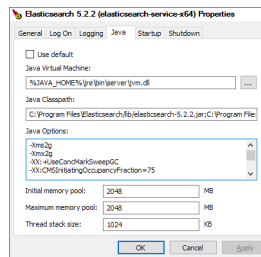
Elasticsearch 5.2.2 (elasticsearch-service-x64) Properties

General | Log On | Logging | Java | Startup | Shutdown

Use default

Java Virtual Machine:

%JAVA_HOME%\jre\bin\server\jvm.dll

...

Java Classpath:

C:\Program Files\Elasticsearch\lib\elasticsearch-5.2.2.jar;C:\Program Files

Java Options:

-Xms2g
-Xmx2g
-XX:+UseConcMarkSweepGC
-XX:CMSInitiatingOccupancyFraction=75

Initial memory pool: 2048 MB

Maximum memory pool: 2048 MB

Thread stack size: 1024 KB

OK | Cancel | Apply